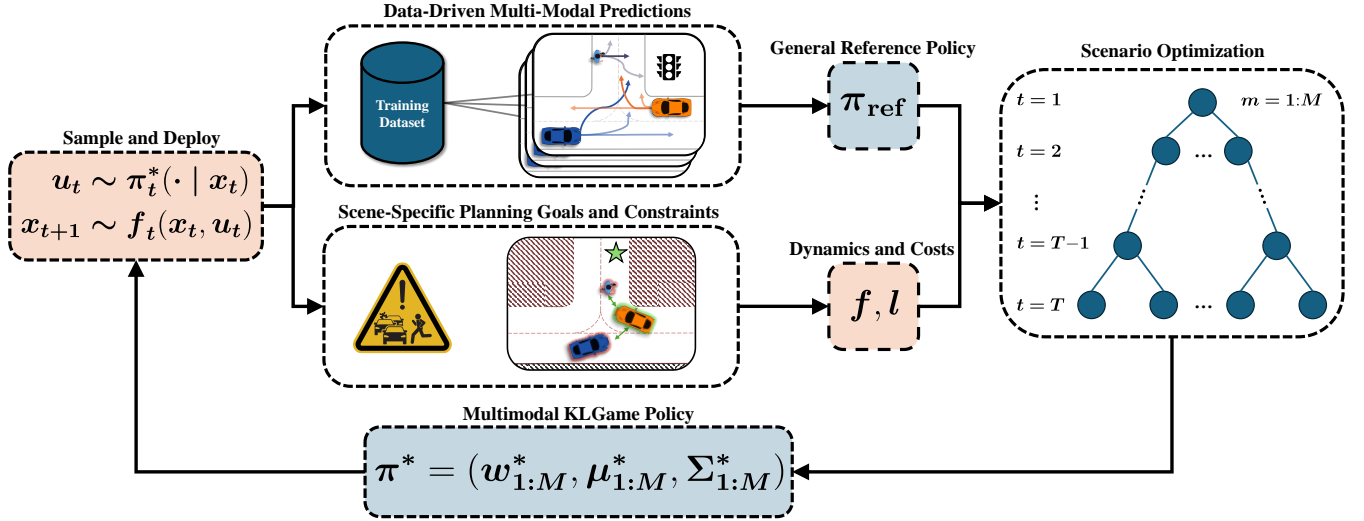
Data-Driven Multi-Modal Predictions

Training Dataset

General Reference Policy

$\pi_{\mathrm{ref}}$

Scenario Optimization

Sample and Deploy

$u_t \sim \pi_t^*(\cdot \mid x_t)$
$x_{t+1} \sim f_t(x_t, u_t)$

Scene-Specific Planning Goals and Constraints

Dynamics and Costs

$f, l$

$t = 1$

$m = 1{:}M$

$t = 2$

...

$\vdots$

$t = T-1$

$t = T$

...

Multimodal KLGame Policy

$\pi^* = (w_{1:M}^*, \mu_{1:M}^*, \Sigma_{1:M}^*)$